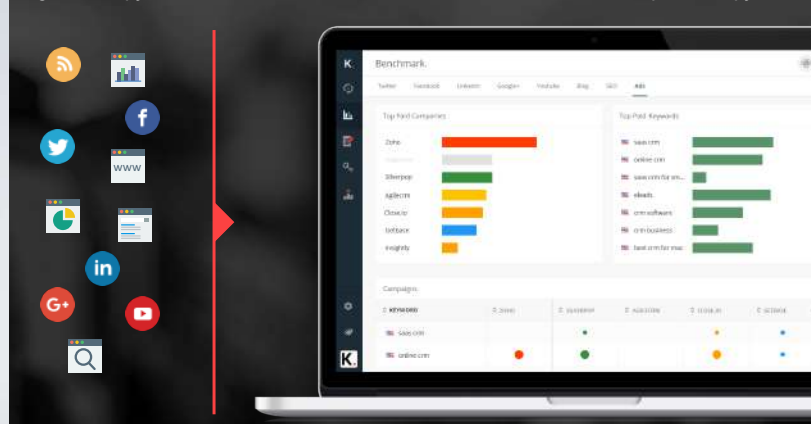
WWW

in

G+

K

Benchmark

Twitter Facebook LinkedIn Google+ Youtube Blog SEO Ads

Top Paid Companies

Zoho
Silverpop
agilecrm
Close.io
Selfbase
Insightly

Top Paid Keywords

saas crm
online crm
saas crm for sm...
ebads
crm software
crm business
best crm for mac

Campaigns

KEYWORD
saas crm
online crm

K.